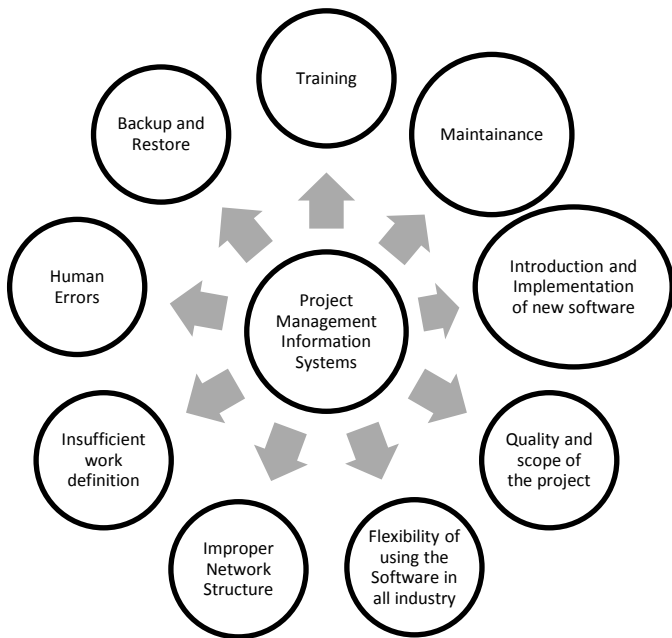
Training

Maintainance

Backup and Restore

Human Errors

Project Management Information Systems

Introduction and Implementation of new software

Quality and scope of the project

Flexibility of using the Software in all industry

Improper Network Structure

Insufficient work definition